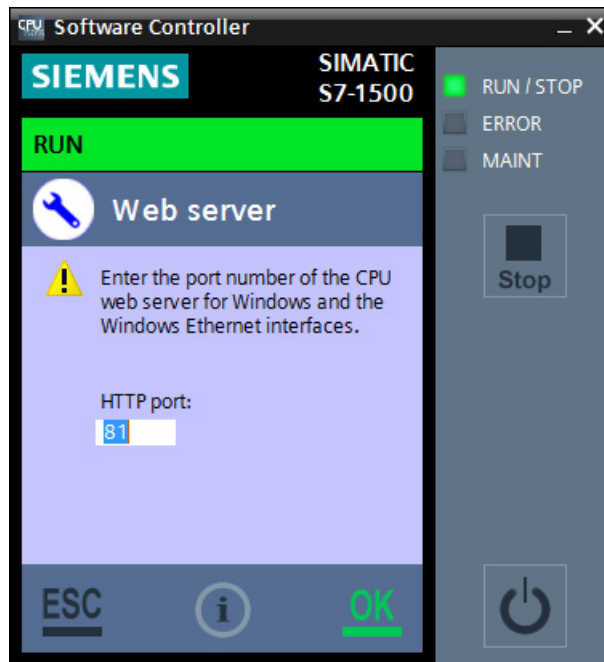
CPU Software Controller _ ×

SIEMENS SIMATIC S7-1500

RUN / STOP
ERROR
MAINT

RUN

Web server

Enter the port number of the CPU web server for Windows and the Windows Ethernet interfaces.

HTTP port:
81

Stop

ESC i OK